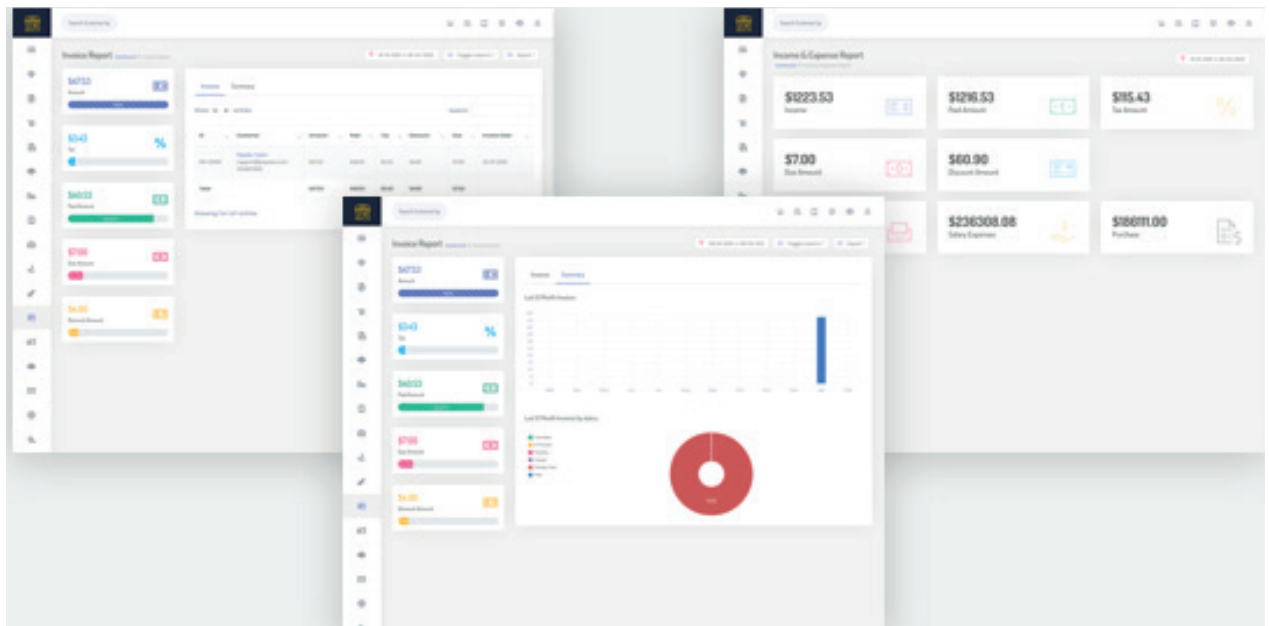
Search Customer by

Invoice Report

$6733
Amount

$343
Tax

$6033
Paid Amount

$7.00
Due Amount

$4.00
Discount Amount

Invoice Summary

Income & Expense Report

$1223.53
Income

$1216.53
Paid Amount

$115.43
Tax Amount

$7.00
Due Amount

$60.90
Discount Amount

$236308.08
Salary Expenses

$186111.00
Purchase

Search Customer by

Invoice Report

$6733
Amount

$343
Tax

$6033
Paid Amount

$7.00
Due Amount

$4.00
Discount Amount

Invoice Summary

Last 12 Month Invoice

Last 12 Month Invoice by Sales